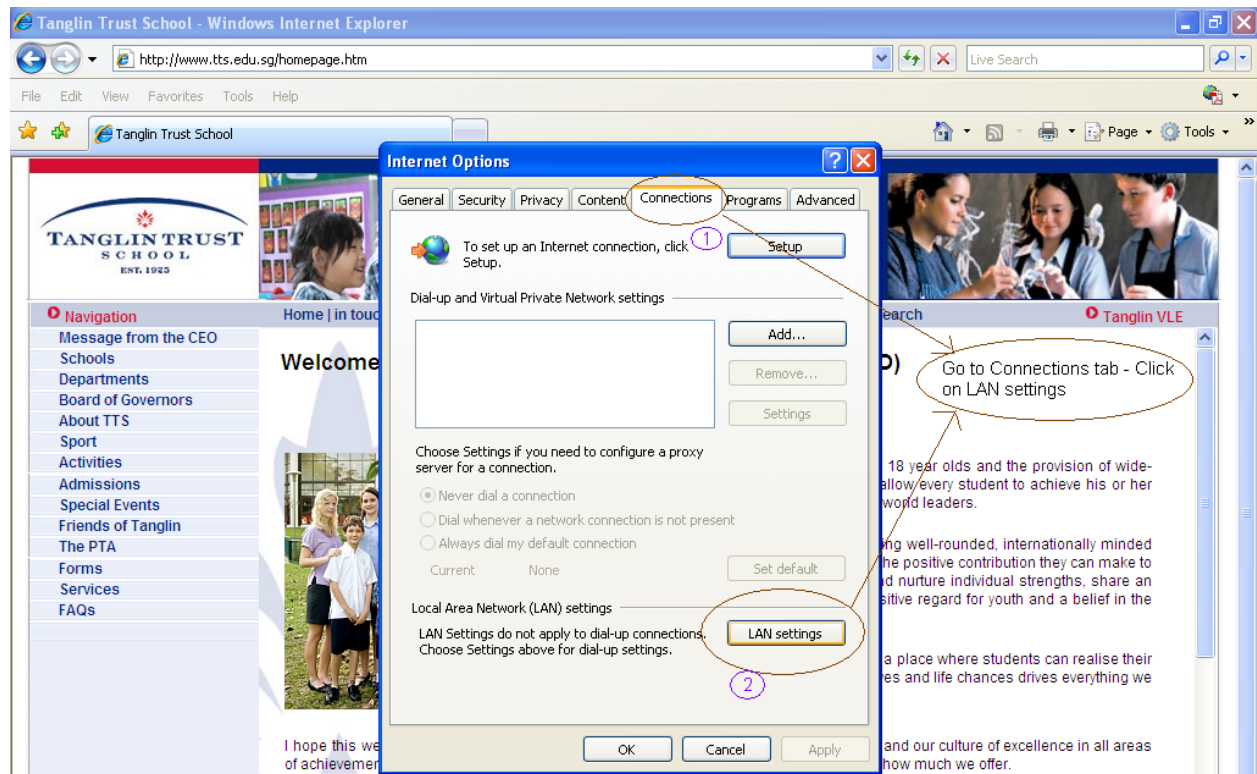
Tanglin Trust School - Windows Internet Explorer

http://www.tts.edu.sg/homepage.htm

Live Search

File Edit View Favorites Tools Help

Tanglin Trust School

Page Tools

TANGLIN TRUST SCHOOL EST. 1925

Navigation
Message from the CEO
Schools
Departments
Board of Governors
About TTS
Sport
Activities
Admissions
Special Events
Friends of Tanglin
The PTA
Forms
Services
FAQs

Home | in touc

earch

Tanglin VLE

Welcome

D)

18 year olds and the provision of wide-
allow every student to achieve his or her
world leaders.

ng well-rounded, internationally minded
he positive contribution they can make to
d nurture individual strengths, share an
sitive regard for youth and a belief in the

a place where students can realise their
es and life chances drives everything we

I hope this we
of achievemen

and our culture of excellence in all areas
how much we offer.

Internet Options

General Security Privacy Content Connections Programs Advanced

To set up an Internet connection, click Setup.

1

Setup

Dial-up and Virtual Private Network settings

Add...

Remove...

Settings

Choose Settings if you need to configure a proxy server for a connection.

Never dial a connection
Dial whenever a network connection is not present
Always dial my default connection

Current None

Set default

Local Area Network (LAN) settings

LAN Settings do not apply to dial-up connections. Choose Settings above for dial-up settings.

LAN settings

2

OK Cancel Apply

Go to Connections tab - Click on LAN settings